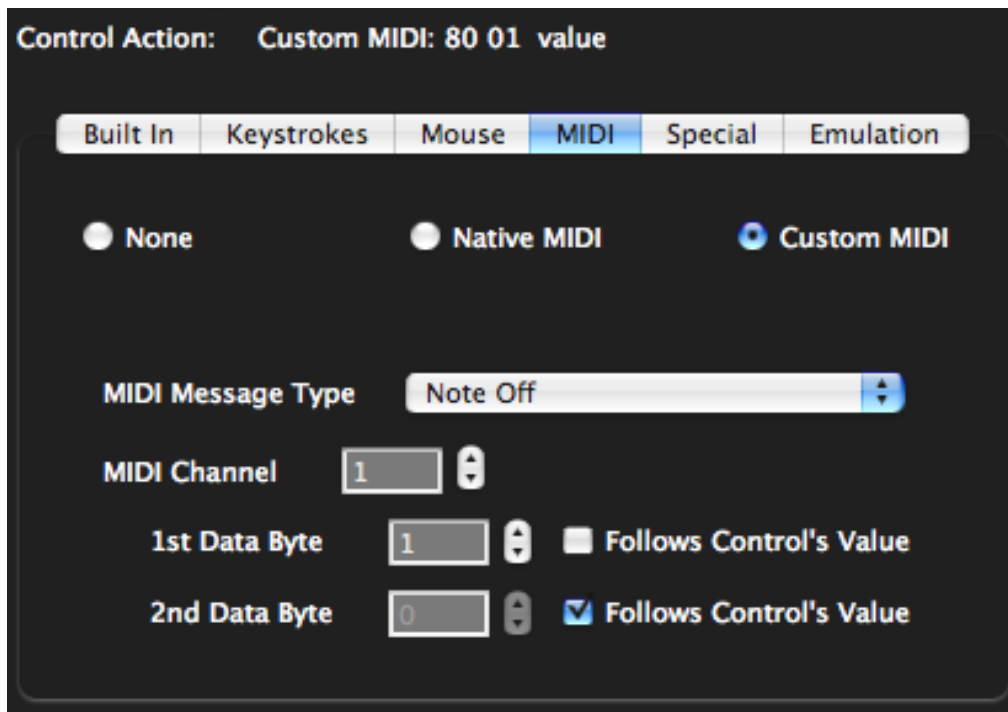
Control Action: Custom MIDI: 80 01 value

Built In | Keystrokes | Mouse | MIDI | Special | Emulation

None

Native MIDI

Custom MIDI

MIDI Message Type Note Off

MIDI Channel 1

1st Data Byte 1 Follows Control's Value

2nd Data Byte 0 Follows Control's Value